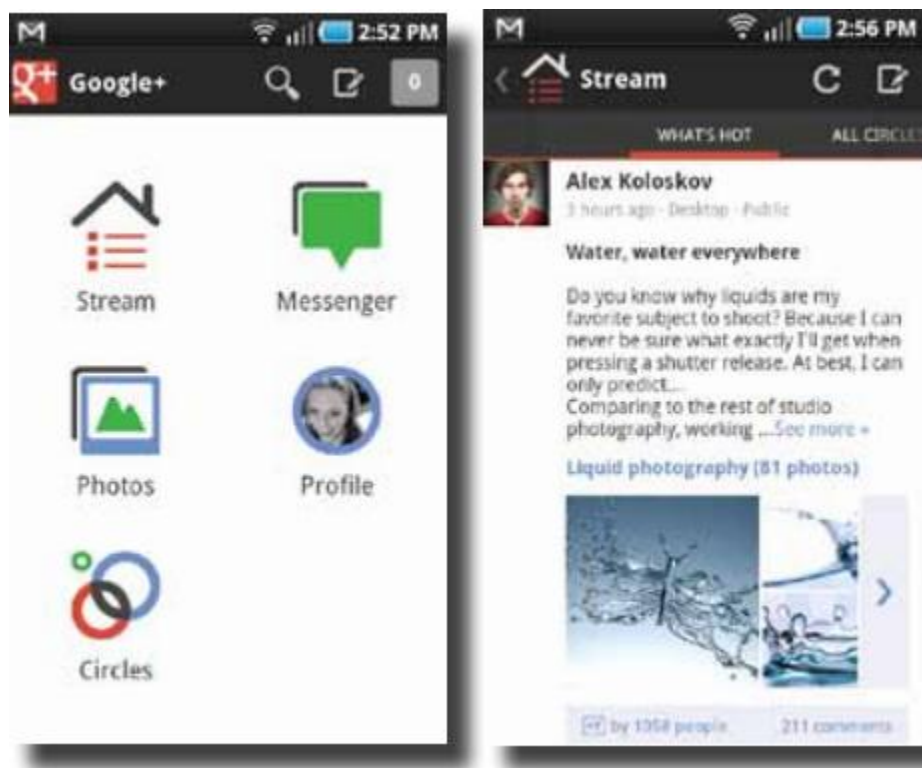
2:52 PM

Google+

0

Stream

Messenger

Photos

Profile

Circles

2:56 PM

Stream

WHAT'S HOT

ALL CIRCL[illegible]

Alex Koloskov

3 hours ago - Desktop - Public

Water, water everywhere

Do you know why liquids are my favorite subject to shoot? Because I can never be sure what exactly I'll get when pressing a shutter release. At best, I can only predict...
Comparing to the rest of studio photography, working ...See more »

Liquid photography (81 photos)

+1 by 1358 people

211 comments